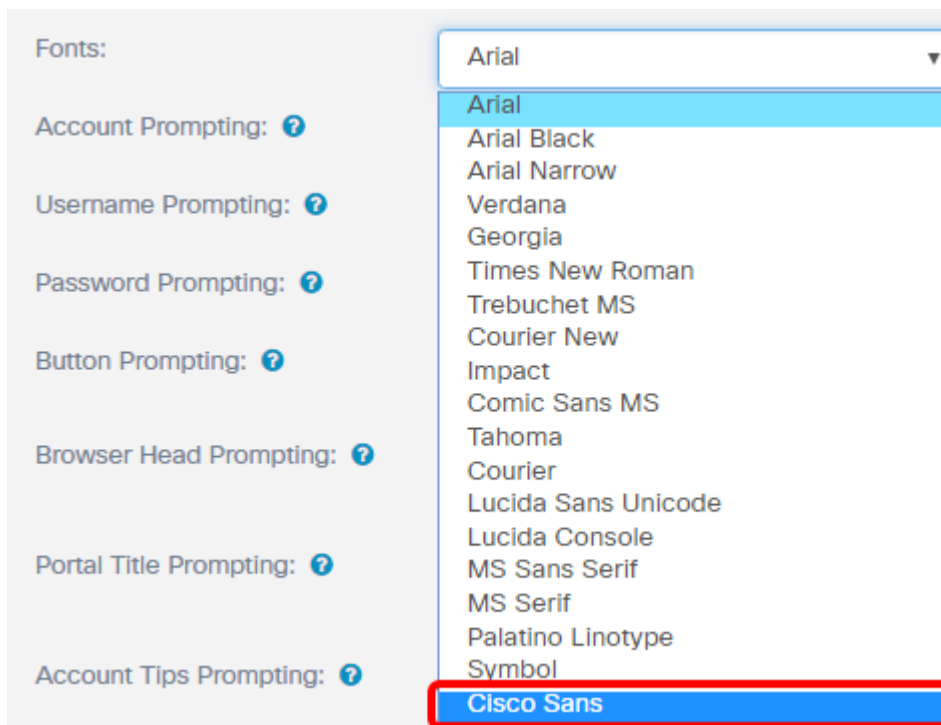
Fonts:

Arial

Account Prompting:

Username Prompting:

Password Prompting:

Button Prompting:

Browser Head Prompting:

Portal Title Prompting:

Account Tips Prompting:

Arial
Arial Black
Arial Narrow
Verdana
Georgia
Times New Roman
Trebuchet MS
Courier New
Impact
Comic Sans MS
Tahoma
Courier
Lucida Sans Unicode
Lucida Console
MS Sans Serif
MS Serif
Palatino Linotype
Symbol
Cisco Sans